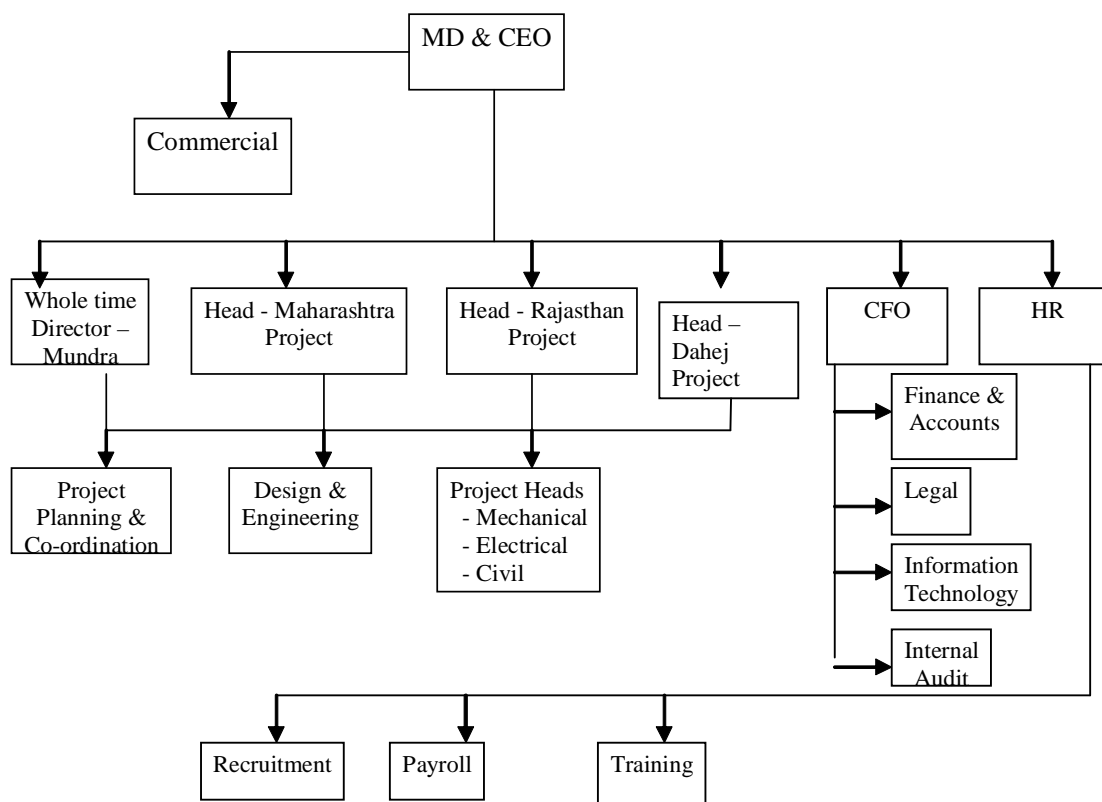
MD & CEO

Commercial

Whole time Director – Mundra

Head - Maharashtra Project

Head - Rajasthan Project

Head – Dahej Project

CFO

HR

Finance & Accounts

Legal

Information Technology

Internal Audit

Project Planning & Co-ordination

Design & Engineering

Project Heads
- Mechanical
- Electrical
- Civil

Recruitment

Payroll

Training